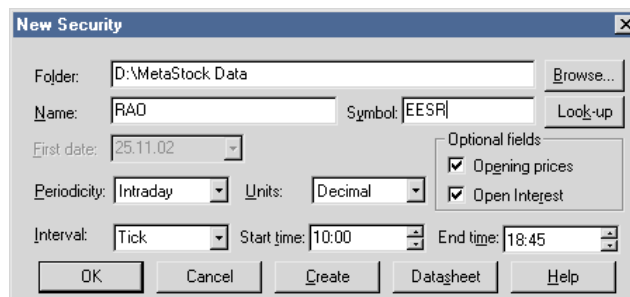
New Security

Folder: D:\MetaStock Data
Browse...

Name: RAO
Symbol: EESR
Look-up

First date: 25.11.02

Optional fields
Opening prices
Open Interest

Periodicity: Intraday
Units: Decimal

Interval: Tick
Start time: 10:00
End time: 18:45

OK
Cancel
Create
Datasheet
Help